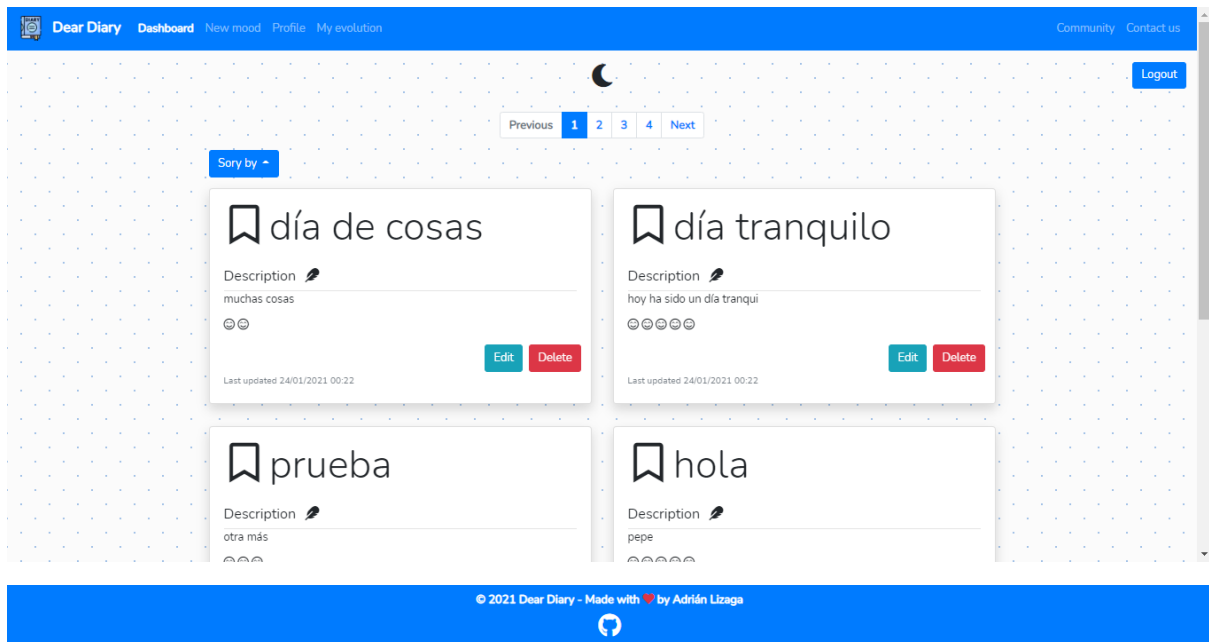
Dear Diary Dashboard New mood Profile My evolution Community Contact us

Logout

Previous 1 2 3 4 Next

Sory by

día de cosas

Description

muchas cosas

😊😊

Edit Delete

Last updated 24/01/2021 00:22

día tranquilo

Description

hoy ha sido un día tranqui

😊😊😊😊😊

Edit Delete

Last updated 24/01/2021 00:22

prueba

Description

otra más

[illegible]

hola

Description

pepe

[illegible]

© 2021 Dear Diary - Made with ❤ by Adrián Lizaga